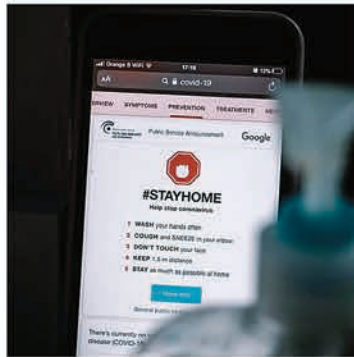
Orange B WiFi 17:16 13%

AA covid-19

OVERVIEW SYMPTOMS PREVENTION TREATMENTS

Public Service Announcement Google

#STAYHOME

Help stop coronavirus

1 WASH your hands often
2 COUGH and SNEEZE in your elbow
3 DON'T TOUCH your face
4 KEEP 1.5 m distance
5 STAY as much as possible at home

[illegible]

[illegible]

There's currently no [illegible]
disease (COVID-19) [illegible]